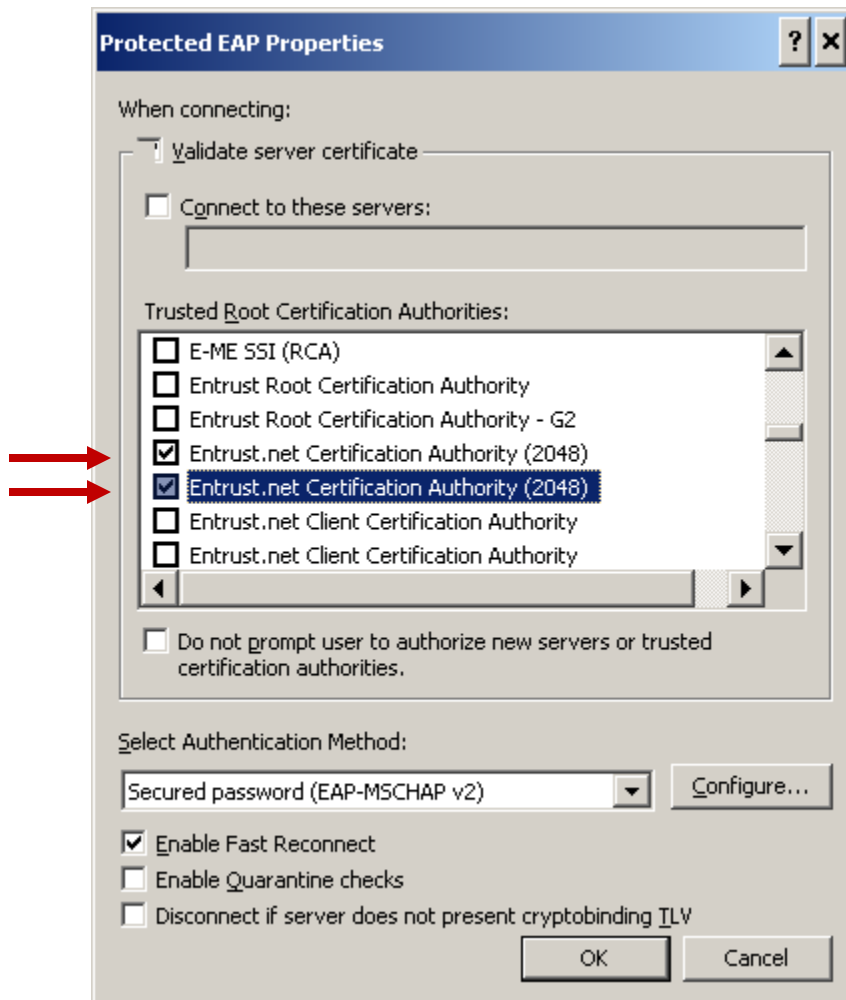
Protected EAP Properties

?

×

When connecting:

Validate server certificate

Connect to these servers:

Trusted Root Certification Authorities:

E-ME SSI (RCA)

Entrust Root Certification Authority

Entrust Root Certification Authority - G2

Entrust.net Certification Authority (2048)

Entrust.net Certification Authority (2048)

Entrust.net Client Certification Authority

Entrust.net Client Certification Authority

Do not prompt user to authorize new servers or trusted certification authorities.

Select Authentication Method:

Secured password (EAP-MSCHAP v2)

Configure...

Enable Fast Reconnect

Enable Quarantine checks

Disconnect if server does not present cryptobinding TLV

OK

Cancel